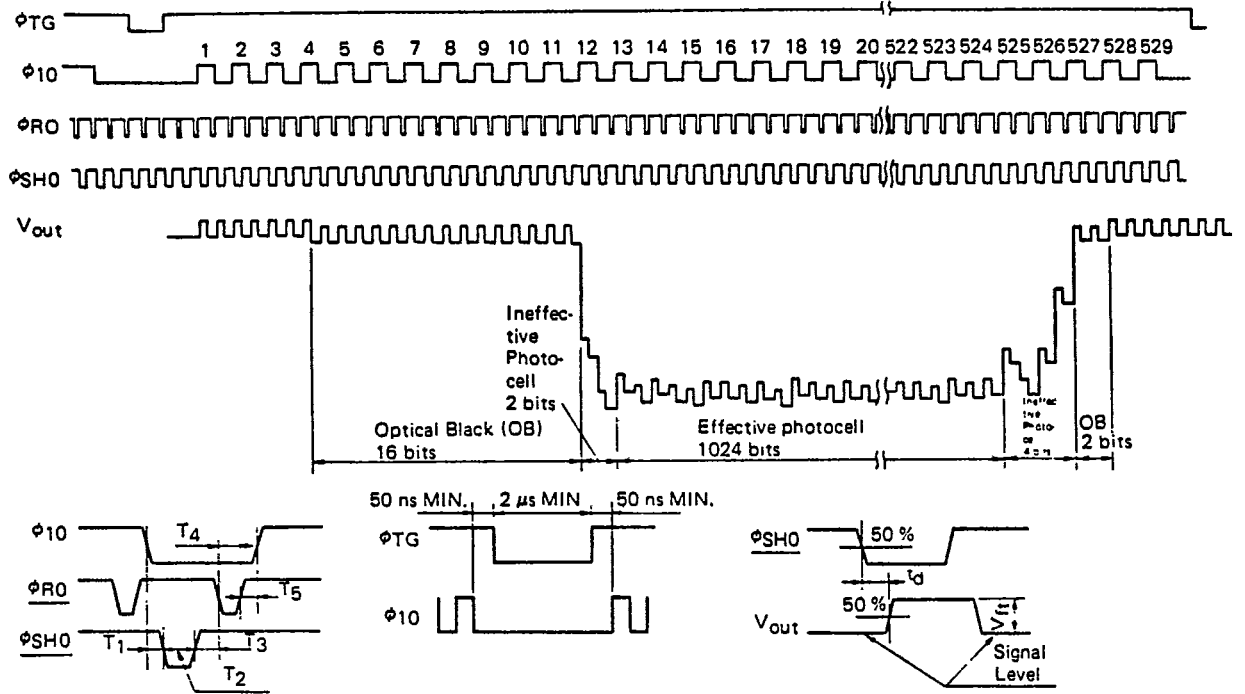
ϕTG

1 2 3 4 5 6 7 8 9 10 11 12 13 14 15 16 17 18 19 20 522 523 524 525 526 527 528 529

ϕ10

ϕRO

ϕSH0

$V_{out}$

Ineffective Photocell 2 bits

Optical Black (OB) 16 bits

Effective photocell 1024 bits

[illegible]

OB 2 bits

ϕ10

$T_4$

ϕR0

$T_5$

ϕSH0

$T_1$

$T_3$

$T_2$

50 ns MIN. 2 μs MIN 50 ns MIN.

ϕTG

ϕ10

ϕSH0

50 %

$\tau_d$

50 %

$V_{out}$

$V_{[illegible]}$

Signal Level